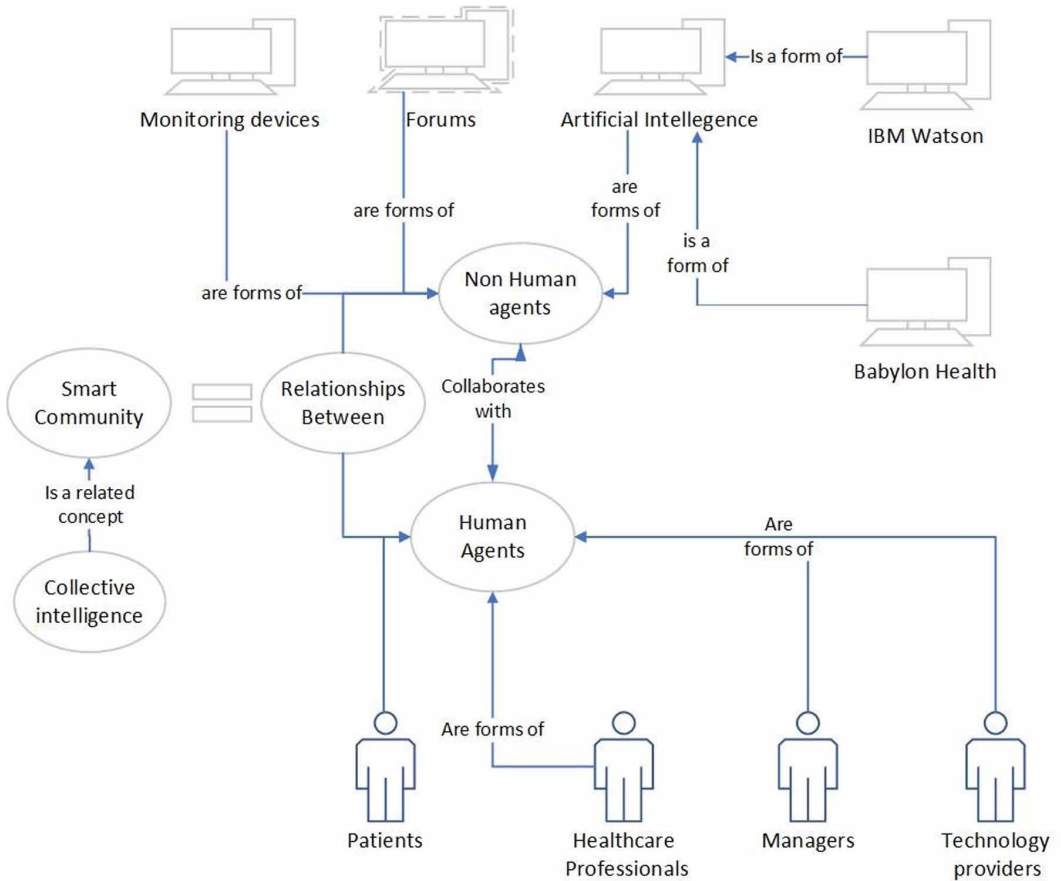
Is a form of

Monitoring devices

Forums

Artificial Intellegence

IBM Watson

are forms of

are forms of

is a form of

are forms of

Non Human agents

Babylon Health

Smart Community

Relationships Between

Collaborates with

Is a related concept

Human Agents

Are forms of

Collective intelligence

Are forms of

Patients

Healthcare Professionals

Managers

Technology providers